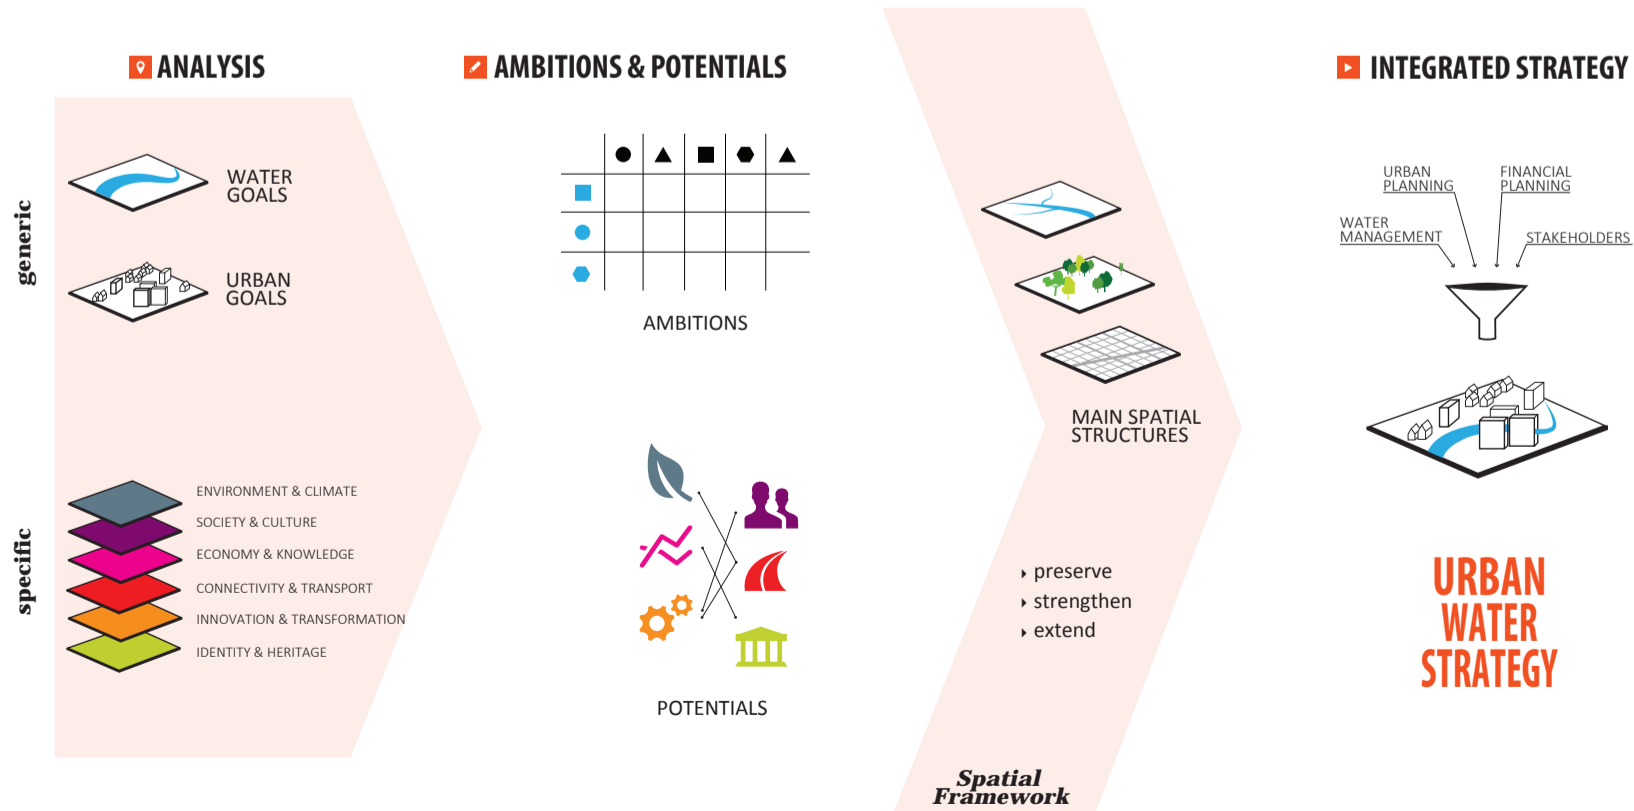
ANALYSIS

AMBITIONS & POTENTIALS

INTEGRATED STRATEGY

generic

WATER GOALS

URBAN GOALS

specific

ENVIRONMENT & CLIMATE

SOCIETY & CULTURE

ECONOMY & KNOWLEDGE

CONNECTIVITY & TRANSPORT

INNOVATION & TRANSFORMATION

IDENTITY & HERITAGE

AMBITIONS

POTENTIALS

MAIN SPATIAL STRUCTURES

preserve
strengthen
extend

Spatial Framework

URBAN PLANNING

FINANCIAL PLANNING

WATER MANAGEMENT

STAKEHOLDERS

URBAN WATER STRATEGY